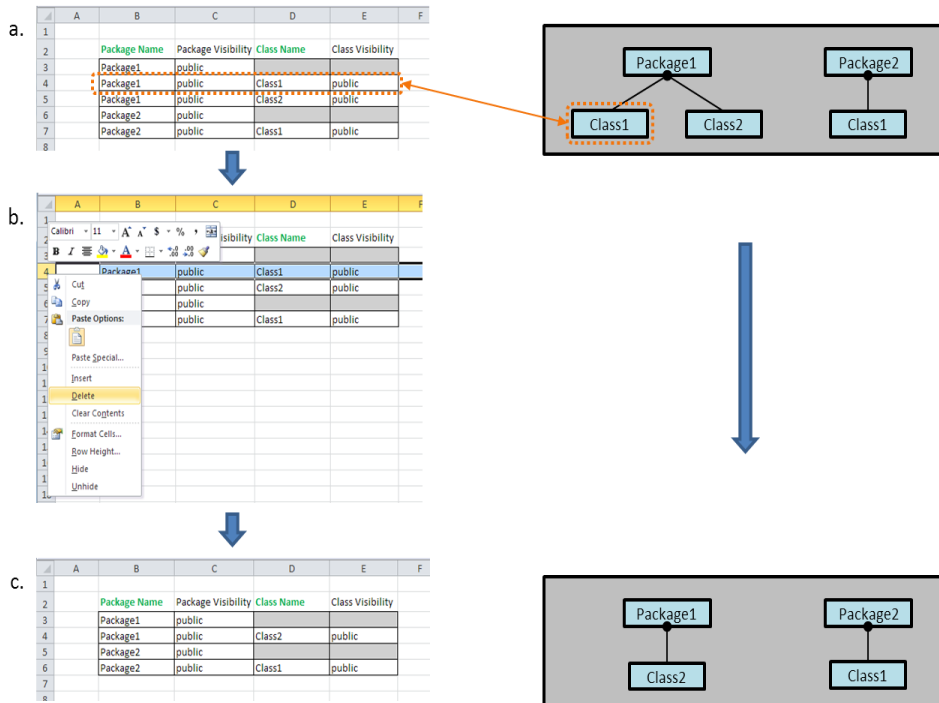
a.

|   | A | B | C | D | E | F |
|---|---|---|---|---|---|---|
| 1 | | | | | | |
| 2 | | Package Name | Package Visibility | Class Name | Class Visibility | |
| 3 | | Package1 | public | | | |
| 4 | | Package1 | public | Class1 | public | |
| 5 | | Package1 | public | Class2 | public | |
| 6 | | Package2 | public | | | |
| 7 | | Package2 | public | Class1 | public | |
| 8 | | | | | | |

Package1
Class1
Class2
Package2
Class1

b.

|   | A | B | C | D | E | F |
|---|---|---|---|---|---|---|
| 1 | | | | | | |
| 2 | | | Visibility | Class Name | Class Visibility | |
| 3 | | | | | | |
| 4 | | Package1 | public | Class1 | public | |
| 5 | | | public | Class2 | public | |
| 6 | | | public | | | |
| 7 | | | public | Class1 | public | |

Calibri 11 A A $ % ,
B I

Cut
Copy
Paste Options:
Paste Special...
Insert
Delete
Clear Contents
Format Cells...
Row Height...
Hide
Unhide

c.

|   | A | B | C | D | E | F |
|---|---|---|---|---|---|---|
| 1 | | | | | | |
| 2 | | Package Name | Package Visibility | Class Name | Class Visibility | |
| 3 | | Package1 | public | | | |
| 4 | | Package1 | public | Class2 | public | |
| 5 | | Package2 | public | | | |
| 6 | | Package2 | public | Class1 | public | |
| 7 | | | | | | |
| 8 | | | | | | |

Package1
Class2
Package2
Class1